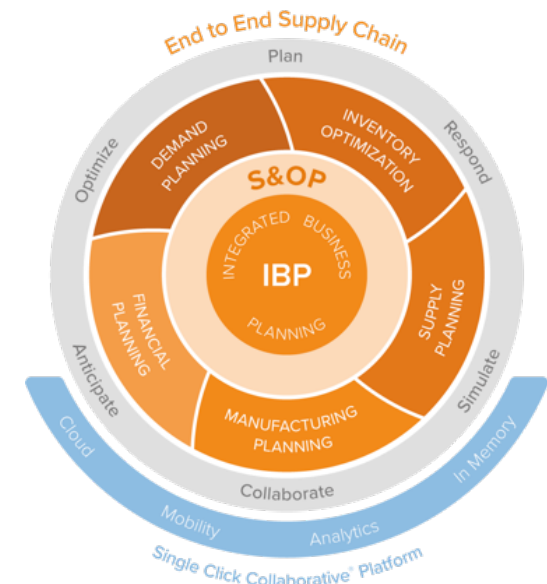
End to End Supply Chain

Plan

Respond

Simulate

Collaborate

Anticipate

Optimize

DEMAND PLANNING

INVENTORY OPTIMIZATION

SUPPLY PLANNING

MANUFACTURING PLANNING

FINANCIAL PLANNING

S&OP

INTEGRATED BUSINESS PLANNING

IBP

Cloud

Mobility

Analytics

In Memory

Single Click Collaborative® Platform